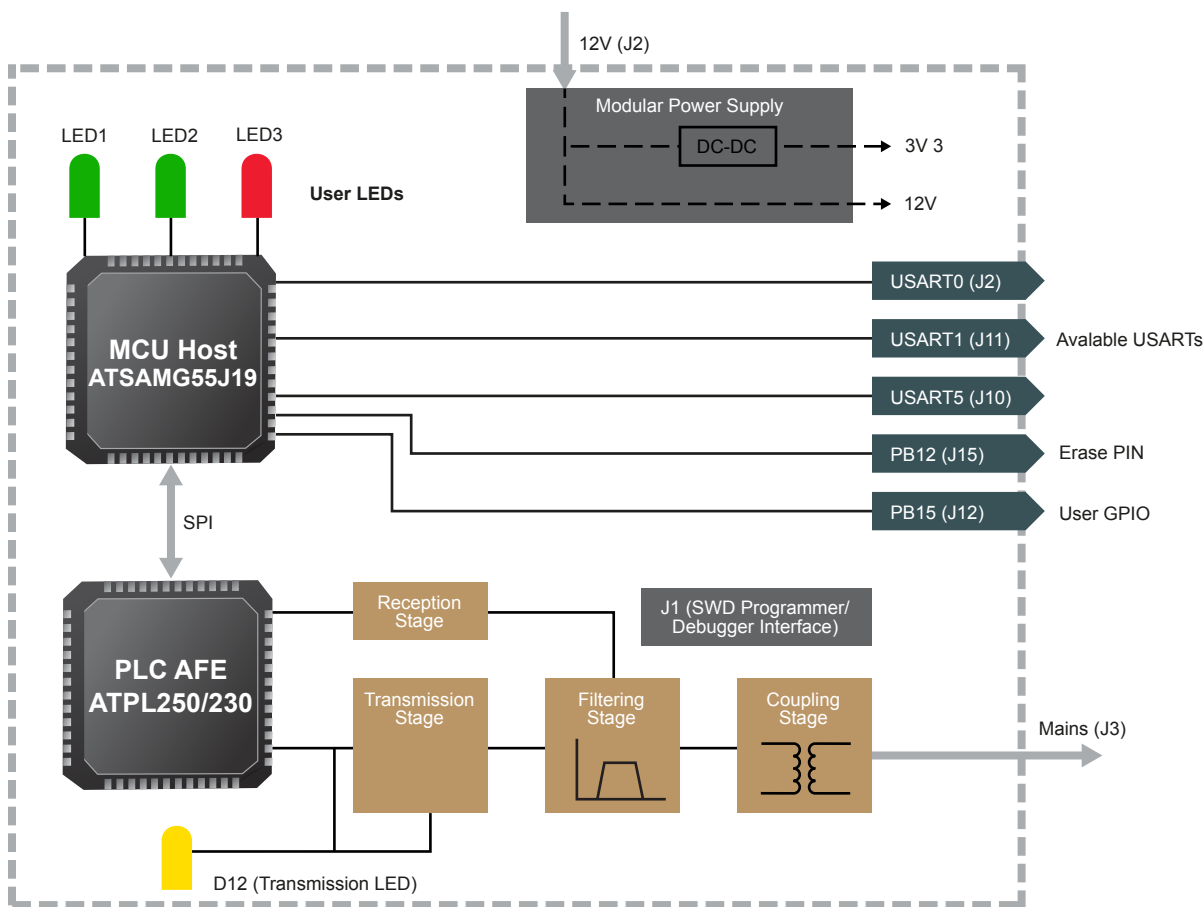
12V (J2)

Modular Power Supply

DC-DC

3V 3

12V

LED1

LED2

LED3

User LEDs

MCU Host
ATSAMG55J19

USART0 (J2)

USART1 (J11)

Avalable USARTs

USART5 (J10)

PB12 (J15)

Erase PIN

PB15 (J12)

User GPIO

SPI

PLC AFE
ATPL250/230

Reception Stage

J1 (SWD Programmer/ Debugger Interface)

Transmission Stage

Filtering Stage

Coupling Stage

Mains (J3)

D12 (Transmission LED)